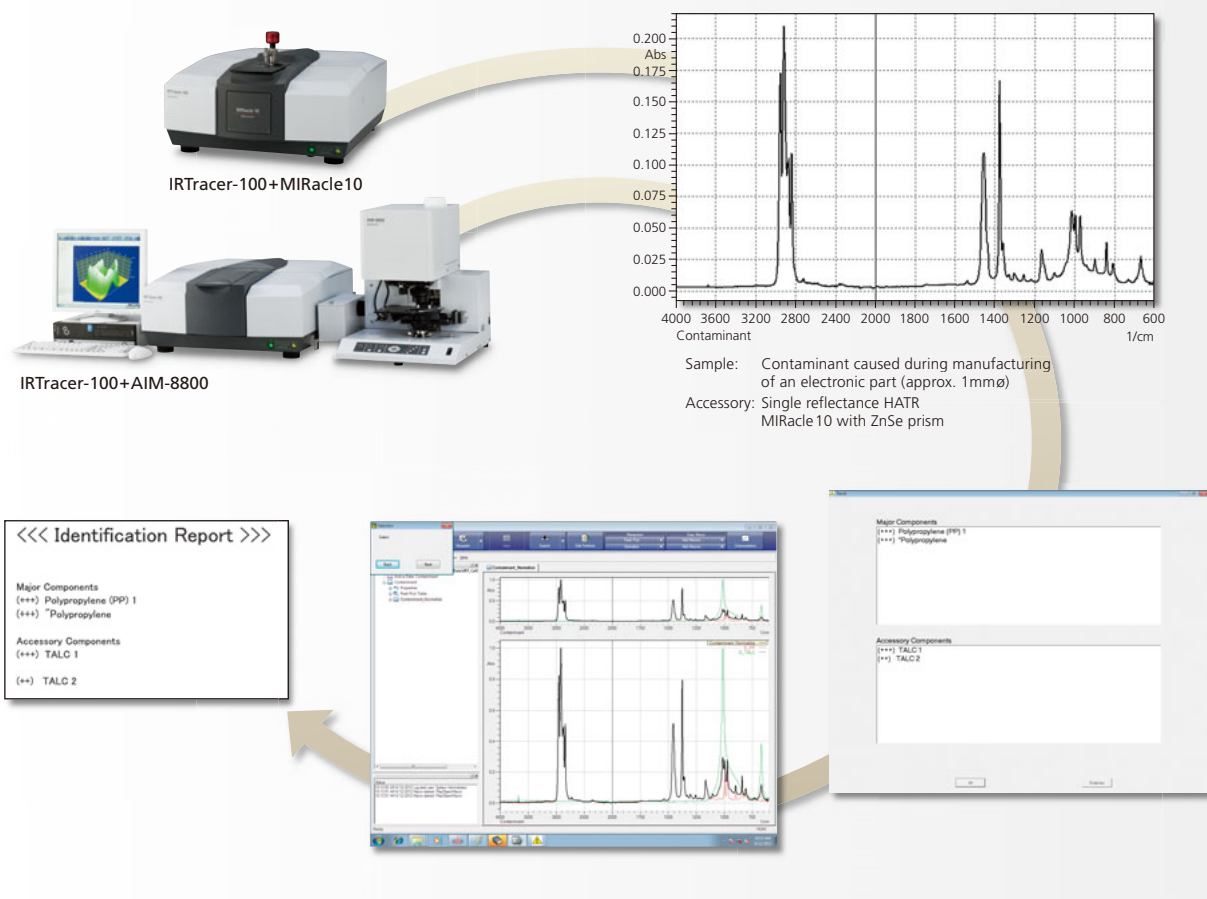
IRTracer-100+MIRacle10

IRTracer-100+AIM-8800

0.200
Abs
0.175
0.150
0.125
0.100
0.075
0.050
0.025
0.000

4000 3600 3200 2800 2400 2000 1800 1600 1400 1200 1000 800 600
Contaminant
1/cm

Sample: Contaminant caused during manufacturing of an electronic part (approx. 1mmø)
Accessory: Single reflectance HATR MIRacle10 with ZnSe prism

<<< Identification Report >>>

Major Components
(+++) Polypropylene (PP) 1
(+++) "Polypropylene

Accessory Components
(+++) TALC 1

(++) TALC 2

Major Components
(+++) Polypropylene (PP) 1
(+++) "Polypropylene

Accessory Components
(+++) TALC 1
(++) TALC 2

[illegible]